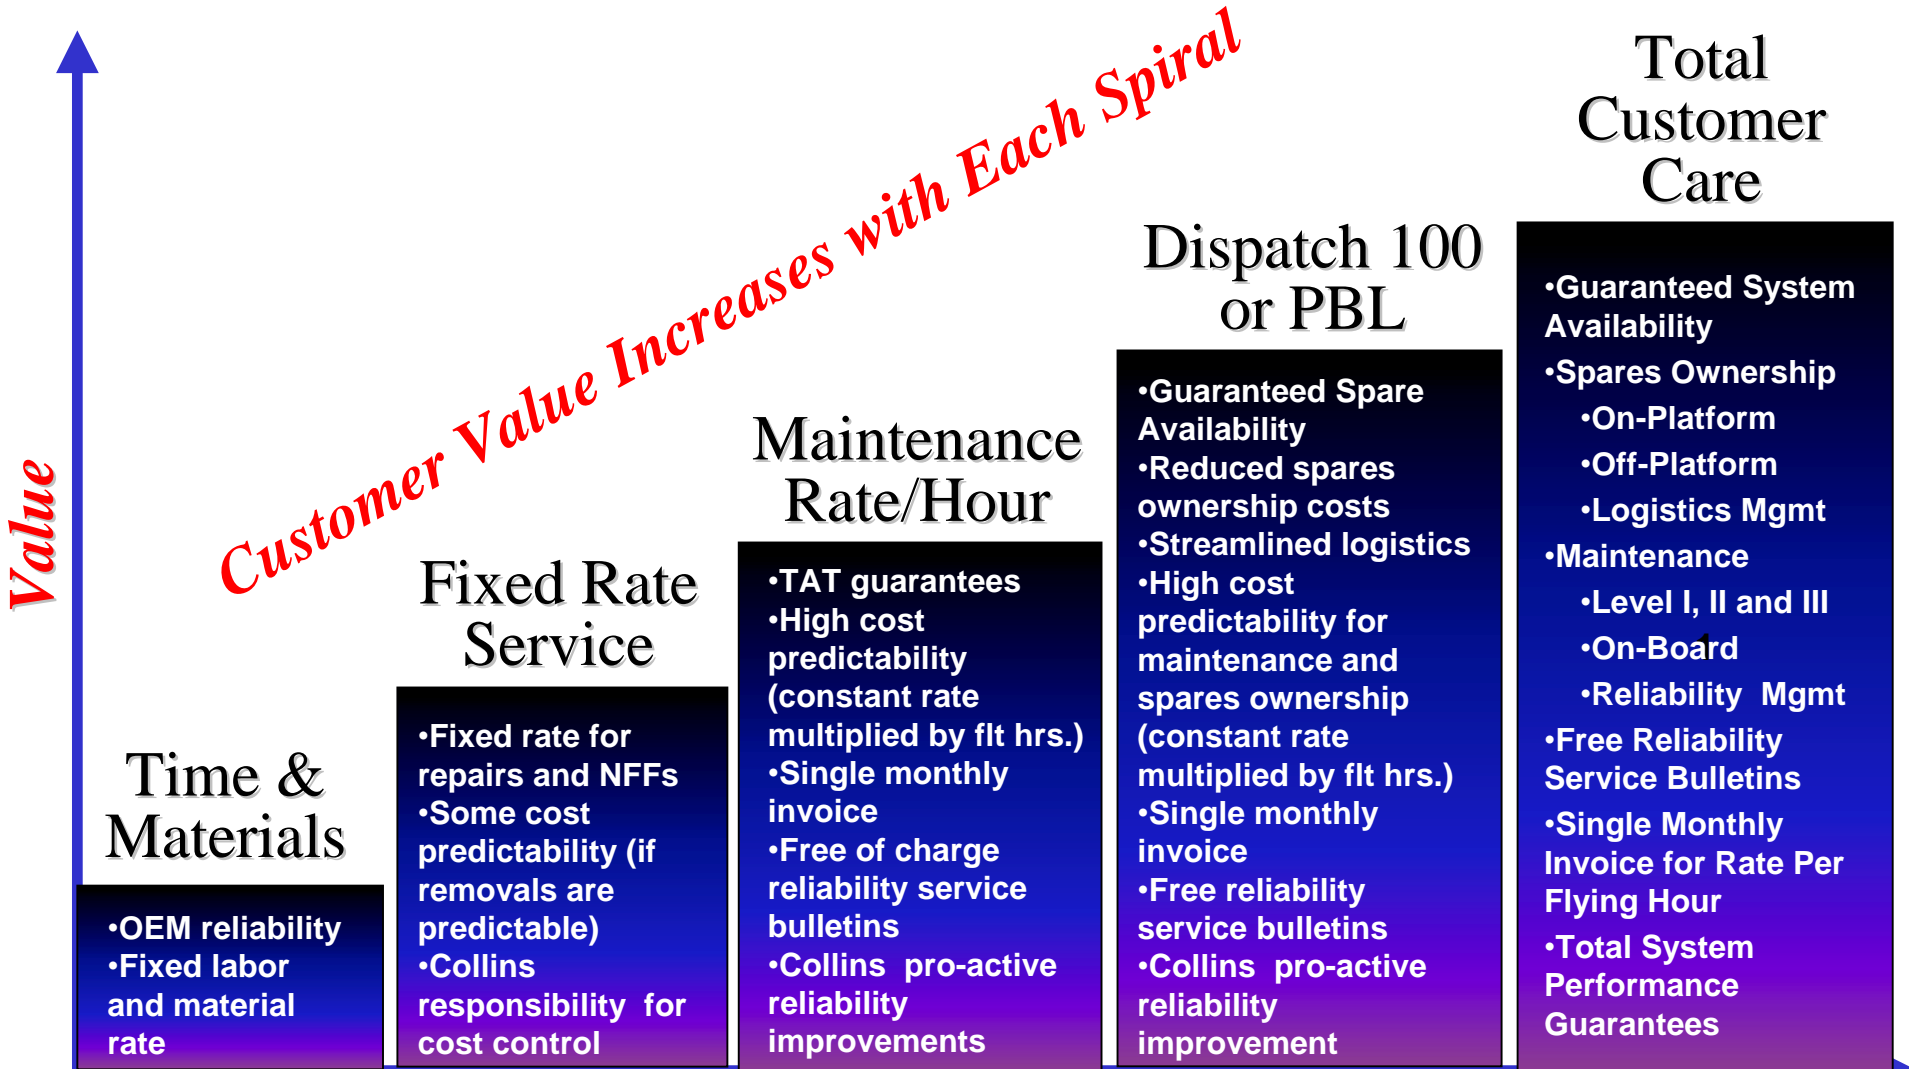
Value

Customer Value Increases with Each Spiral

Time & Materials

•OEM reliability
•Fixed labor and material rate

Fixed Rate Service

•Fixed rate for repairs and NFFs
•Some cost predictability (if removals are predictable)
•Collins responsibility for cost control

Maintenance Rate/Hour

•TAT guarantees
•High cost predictability (constant rate multiplied by flt hrs.)
•Single monthly invoice
•Free of charge reliability service bulletins
•Collins pro-active reliability improvements

Dispatch 100 or PBL

•Guaranteed Spare Availability
•Reduced spares ownership costs
•Streamlined logistics
•High cost predictability for maintenance and spares ownership (constant rate multiplied by flt hrs.)
•Single monthly invoice
•Free reliability service bulletins
•Collins pro-active reliability improvement

Total Customer Care

•Guaranteed System Availability
•Spares Ownership
•On-Platform
•Off-Platform
•Logistics Mgmt
•Maintenance
•Level I, II and III
•On-Board
•Reliability Mgmt
•Free Reliability Service Bulletins
•Single Monthly Invoice for Rate Per Flying Hour
•Total System Performance Guarantees